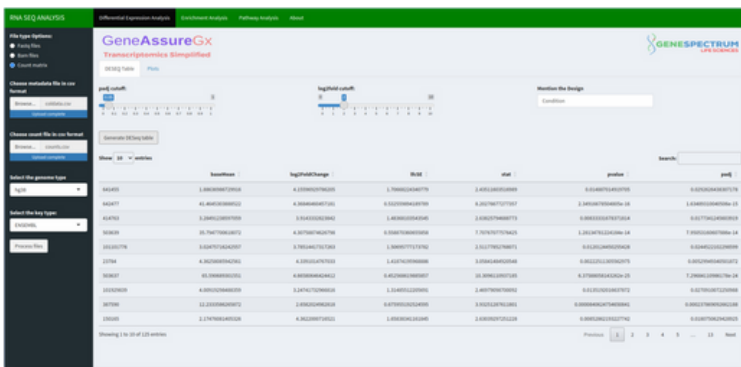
RNA SEQ ANALYSIS | Differential Expression Analysis | Enrichment Analysis | Pathway Analysis | About

File type Options:
Fastq files
Bam files
Count matrix

Choose metadata file in csv format
Browse... coldata.csv
Upload complete

Choose count file in csv format
Browse... counts.csv
Upload complete

Select the genome type
hg38

Select the key type:
ENSEMBL

Process files

GeneAssureGx
Transcriptomics Simplified

GENESPECTRUM LIFE SCIENCES

DESeq Table | Plots

padj cutoff:

log2fold cutoff:

Mention the Design
Condition

Generate DESeq table

Show 10 entries

Search:

| | baseMean | log2FoldChange | lfcSE | stat | pvalue | padj |
|---|---|---|---|---|---|---|
| 641455 | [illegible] | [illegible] | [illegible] | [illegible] | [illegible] | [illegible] |
| 642477 | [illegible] | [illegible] | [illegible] | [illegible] | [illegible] | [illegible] |
| 414763 | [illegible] | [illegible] | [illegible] | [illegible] | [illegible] | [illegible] |
| 503639 | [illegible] | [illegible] | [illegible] | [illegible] | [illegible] | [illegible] |
| 101101776 | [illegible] | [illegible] | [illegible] | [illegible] | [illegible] | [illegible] |
| 23784 | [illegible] | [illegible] | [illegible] | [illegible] | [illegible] | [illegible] |
| 503637 | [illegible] | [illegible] | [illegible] | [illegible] | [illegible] | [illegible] |
| 101929639 | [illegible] | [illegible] | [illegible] | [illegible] | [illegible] | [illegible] |
| 387590 | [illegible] | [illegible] | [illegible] | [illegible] | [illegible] | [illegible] |
| 239165 | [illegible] | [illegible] | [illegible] | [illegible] | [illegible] | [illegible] |

Showing 1 to 10 of 125 entries

Previous 1 2 3 4 5 ... 13 Next